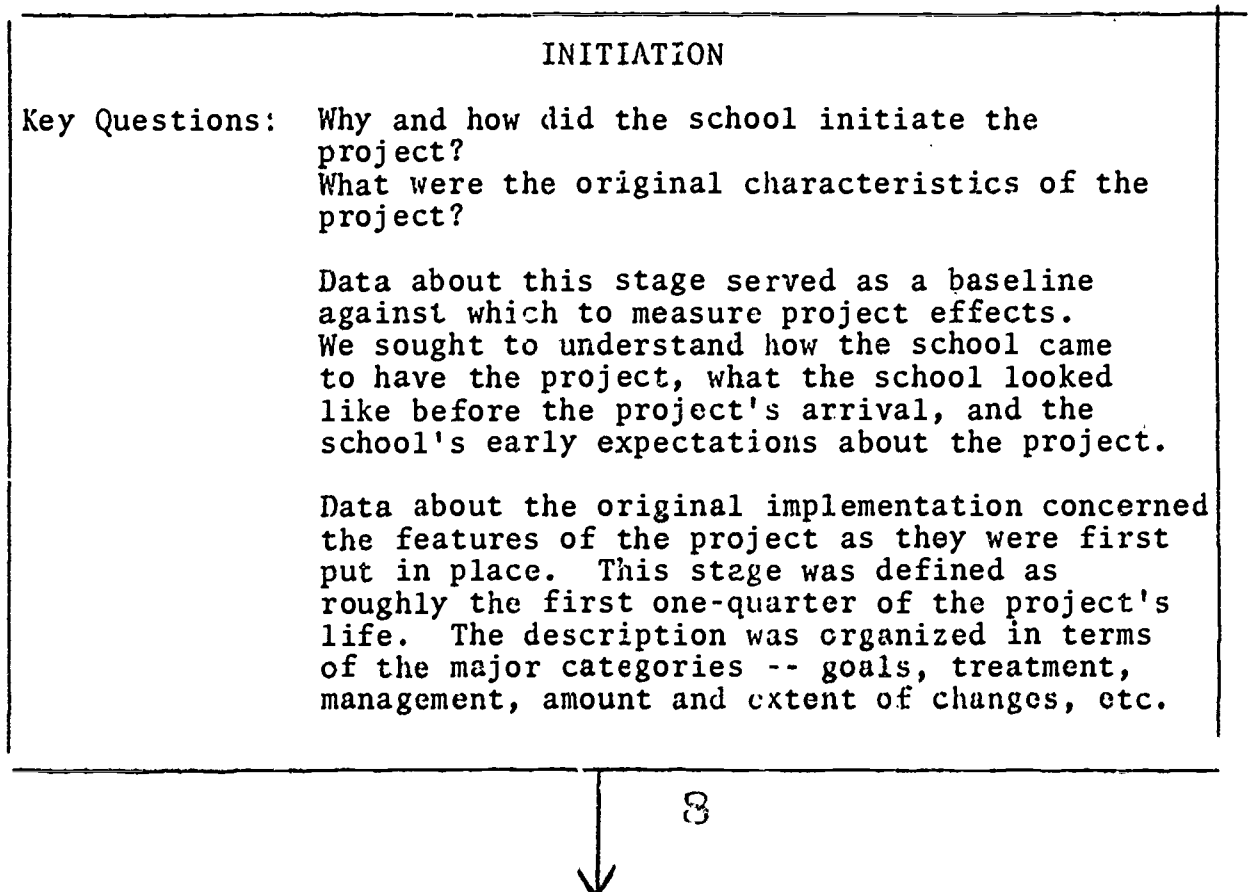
INITIATION

Key Questions: Why and how did the school initiate the project?
What were the original characteristics of the project?

Data about this stage served as a baseline against which to measure project effects. We sought to understand how the school came to have the project, what the school looked like before the project's arrival, and the school's early expectations about the project.

Data about the original implementation concerned the features of the project as they were first put in place. This stage was defined as roughly the first one-quarter of the project's life. The description was organized in terms of the major categories -- goals, treatment, management, amount and extent of changes, etc.

8